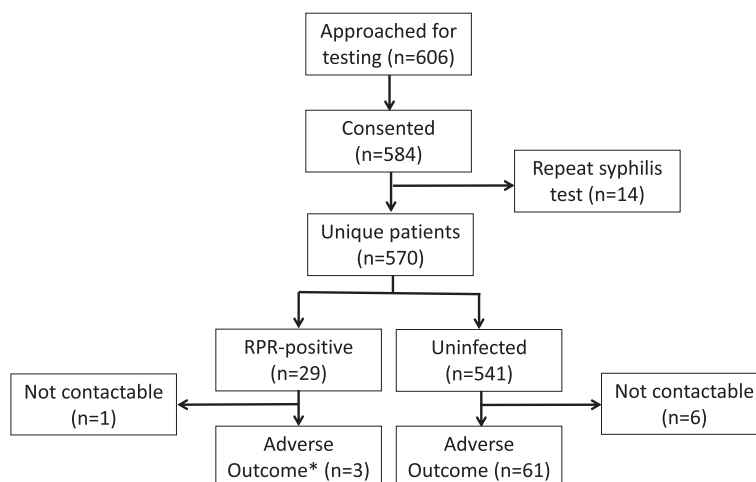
Approached for testing (n=606)

Consented (n=584)

Repeat syphilis test (n=14)

Unique patients (n=570)

RPR-positive (n=29)

Uninfected (n=541)

Not contactable (n=1)

Not contactable (n=6)

Adverse Outcome* (n=3)

Adverse Outcome (n=61)